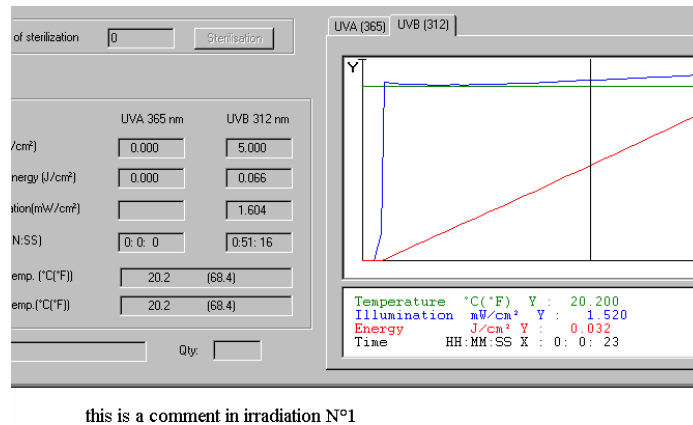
of sterilization 0 Sterilisation

UVA (365) UVB (312)

UVA 365 nm UVB 312 nm

/cm²) 0.000 5.000

nergy (J/cm²) 0.000 0.066

ation(mW/cm²) 1.604

N:SS) 0: 0: 0 0:51: 16

emp. (°C(°F)) 20.2 (68.4)

emp. (°C(°F)) 20.2 (68.4)

Qty:

Y

Temperature °C(°F) Y : 20.200
Illumination mW/cm² Y : 1.520
Energy J/cm² Y : 0.032
Time HH:MM:SS X : 0: 0: 23

this is a comment in irradiation N°1